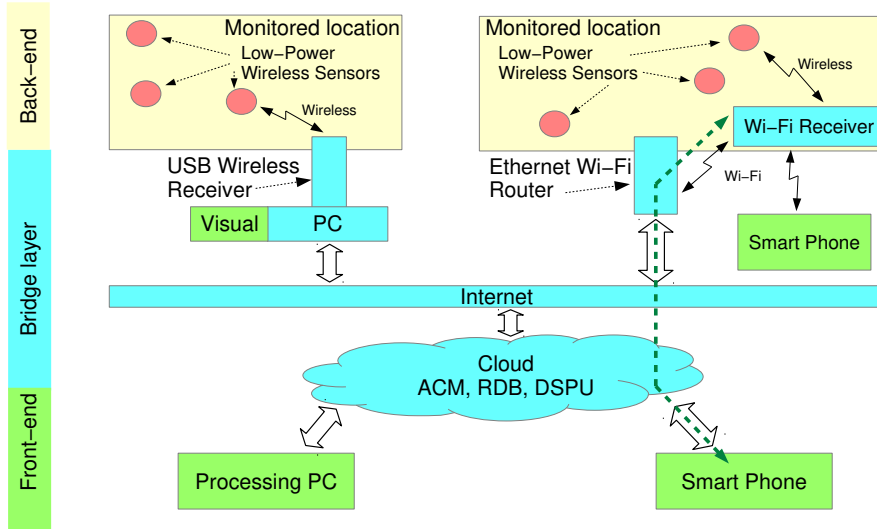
Back-end

Bridge layer

Front-end

Monitored location

Low-Power Wireless Sensors

Wireless

USB Wireless Receiver

Visual

PC

Monitored location

Low-Power Wireless Sensors

Wireless

Wi-Fi Receiver

Ethernet Wi-Fi Router

Wi-Fi

Smart Phone

Internet

Cloud
ACM, RDB, DSPU

Processing PC

Smart Phone